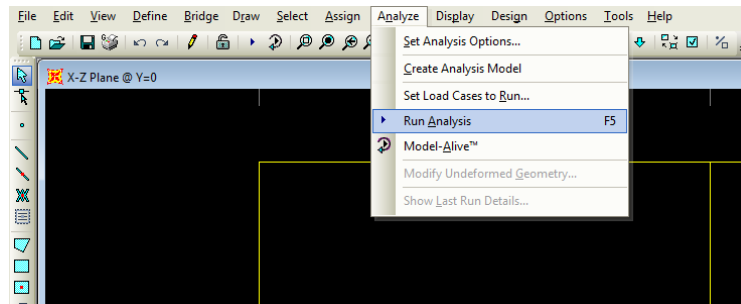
File Edit View Define Bridge Draw Select Assign Analyze Display Design Options Tools Help

X-Z Plane @ Y=0

Set Analysis Options...
Create Analysis Model
Set Load Cases to Run...
Run Analysis F5
Model-Alive™
Modify Undeformed Geometry...
Show Last Run Details...